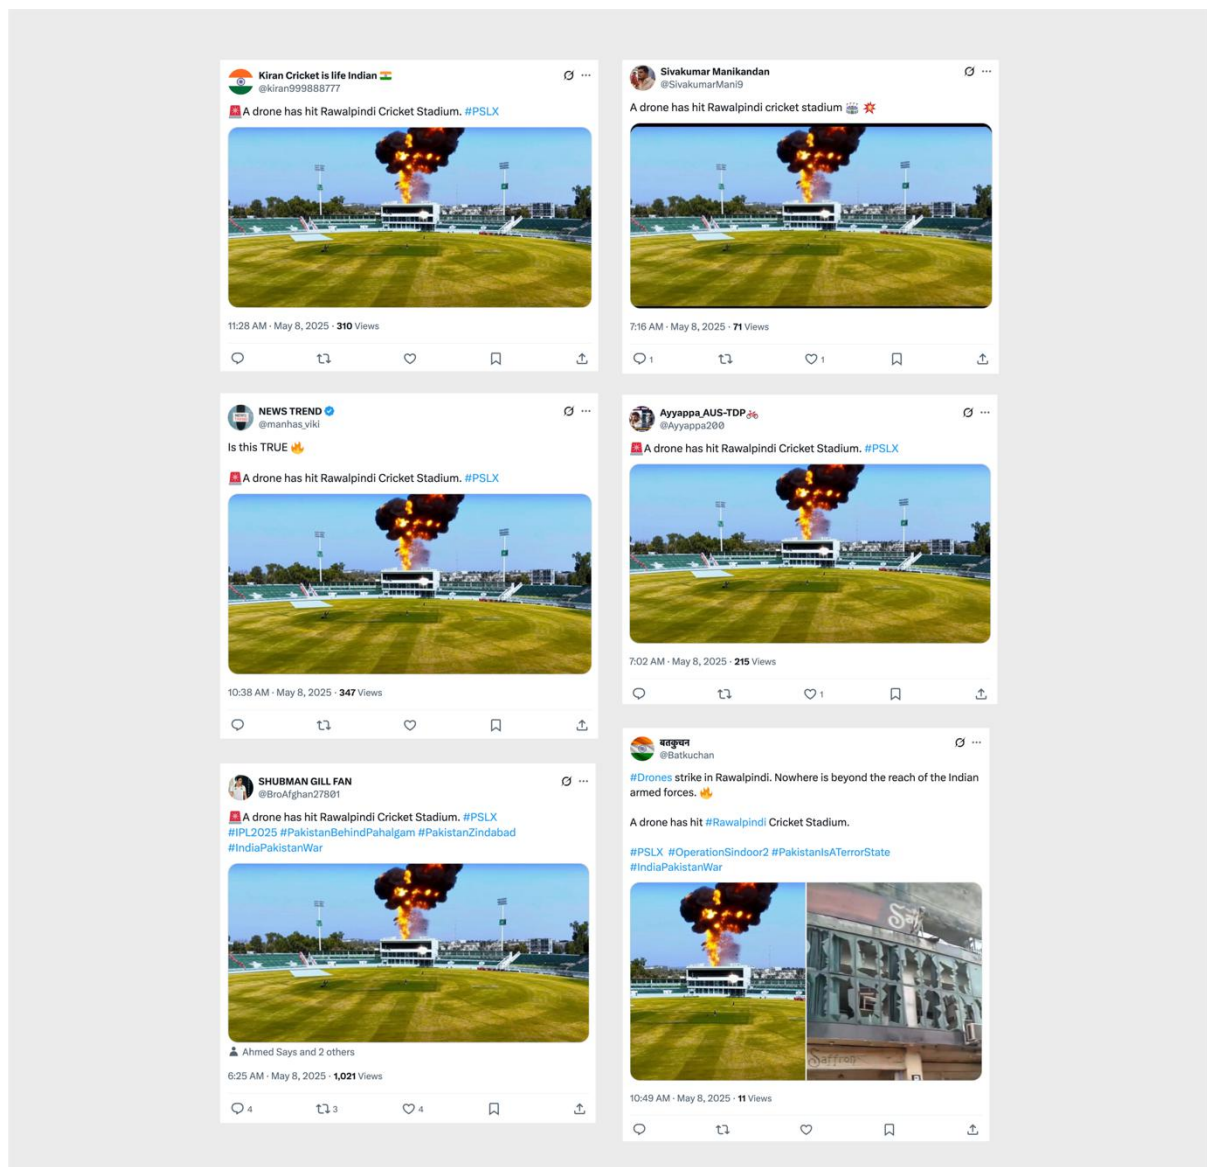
Kiran Cricket is life Indian 🇮🇳
@kiran999888777

🚨A drone has hit Rawalpindi Cricket Stadium. #PSLX

11:28 AM · May 8, 2025 · 310 Views

Sivakumar Manikandan
@SivakumarMani9

A drone has hit Rawalpindi cricket stadium 🏟️ 💥

7:16 AM · May 8, 2025 · 71 Views

1 1

NEWS TREND
@manhas_viki

Is this TRUE 🔥

🚨A drone has hit Rawalpindi Cricket Stadium. #PSLX

10:38 AM · May 8, 2025 · 347 Views

Ayyappa_AUS-TDP🚲
@Ayyappa200

🚨A drone has hit Rawalpindi Cricket Stadium. #PSLX

7:02 AM · May 8, 2025 · 215 Views

1

SHUBMAN GILL FAN
@BroAfghan27801

🚨A drone has hit Rawalpindi Cricket Stadium. #PSLX #IPL2025 #PakistanBehindPahalgam #PakistanZindabad #IndiaPakistanWar

Ahmed Says and 2 others

6:25 AM · May 8, 2025 · 1,021 Views

4 3 4

बतकुचन
@Batkuchan

#Drones strike in Rawalpindi. Nowhere is beyond the reach of the Indian armed forces. 🔥

A drone has hit #Rawalpindi Cricket Stadium.

#PSLX #OperationSindoor2 #PakistanIsATerrorState #IndiaPakistanWar

Saffron

10:49 AM · May 8, 2025 · 11 Views